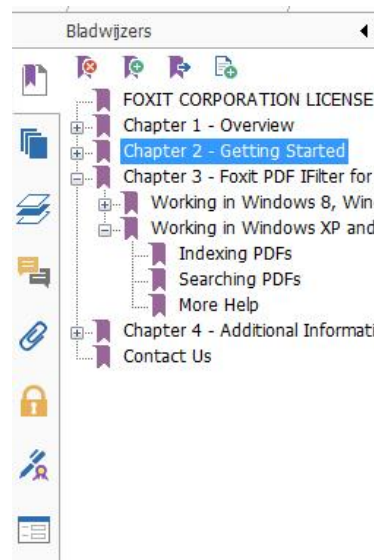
Bladwijzers

FOXIT CORPORATION LICENSE
Chapter 1 - Overview
Chapter 2 - Getting Started
Chapter 3 - Foxit PDF IFilter for
Working in Windows 8, Win
Working in Windows XP and
Indexing PDFs
Searching PDFs
More Help
Chapter 4 - Additional Informati
Contact Us